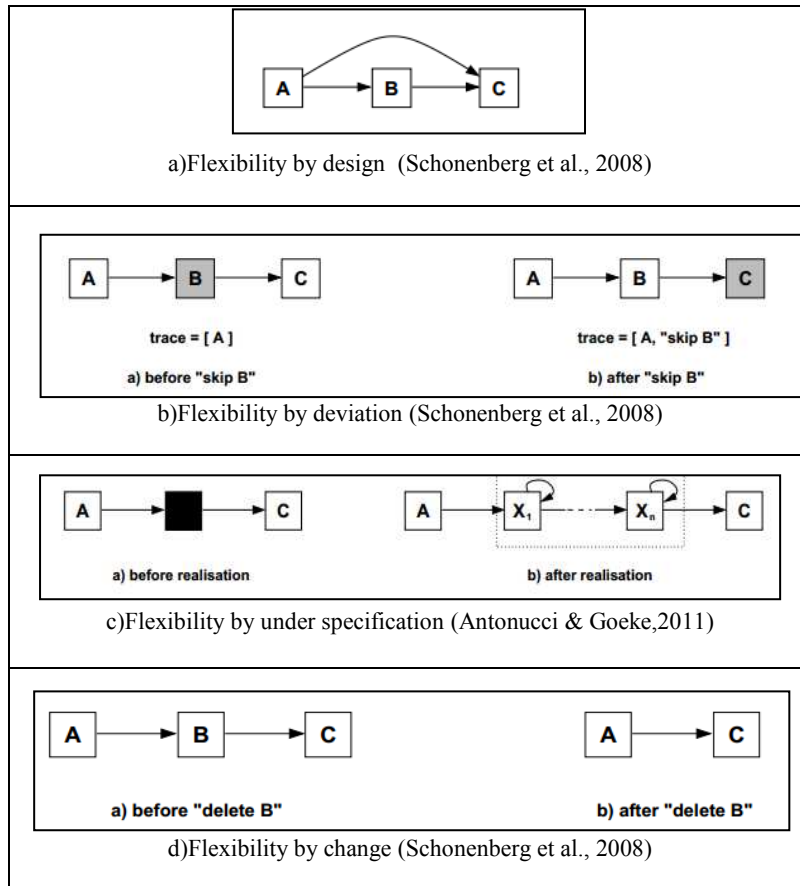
| |
|---|
| A B C<br>a)Flexibility by design (Schonenberg et al., 2008) |
| A B C<br>trace = [ A ]<br>a) before "skip B"<br>A B C<br>trace = [ A, "skip B" ]<br>b) after "skip B"<br>b)Flexibility by deviation (Schonenberg et al., 2008) |
| A C<br>a) before realisation<br>A $X_1$ $X_n$ C<br>b) after realisation<br>c)Flexibility by under specification (Antonucci & Goeke,2011) |
| A B C<br>a) before "delete B"<br>A C<br>b) after "delete B"<br>d)Flexibility by change (Schonenberg et al., 2008) |